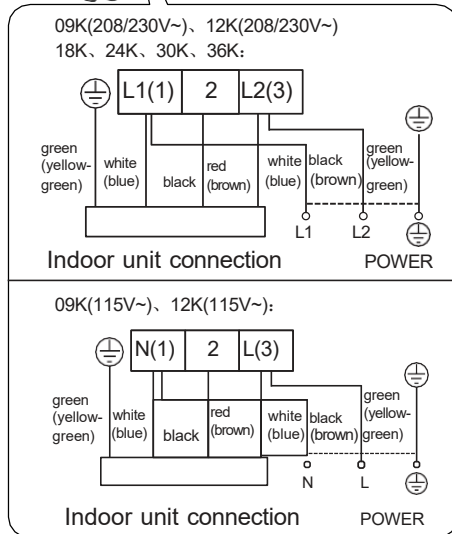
09K(208/230V~)、12K(208/230V~)
18K、24K、30K、36K:

L1(1) | 2 | L2(3)

green (yellow-green)
white (blue)
black
red (brown)
white (blue)
black (brown)
green (yellow-green)
L1
L2

Indoor unit connection
POWER

09K(115V~)、12K(115V~):

N(1) | 2 | L(3)

green (yellow-green)
white (blue)
black
red (brown)
white (blue)
black (brown)
green (yellow-green)
N
L

Indoor unit connection
POWER